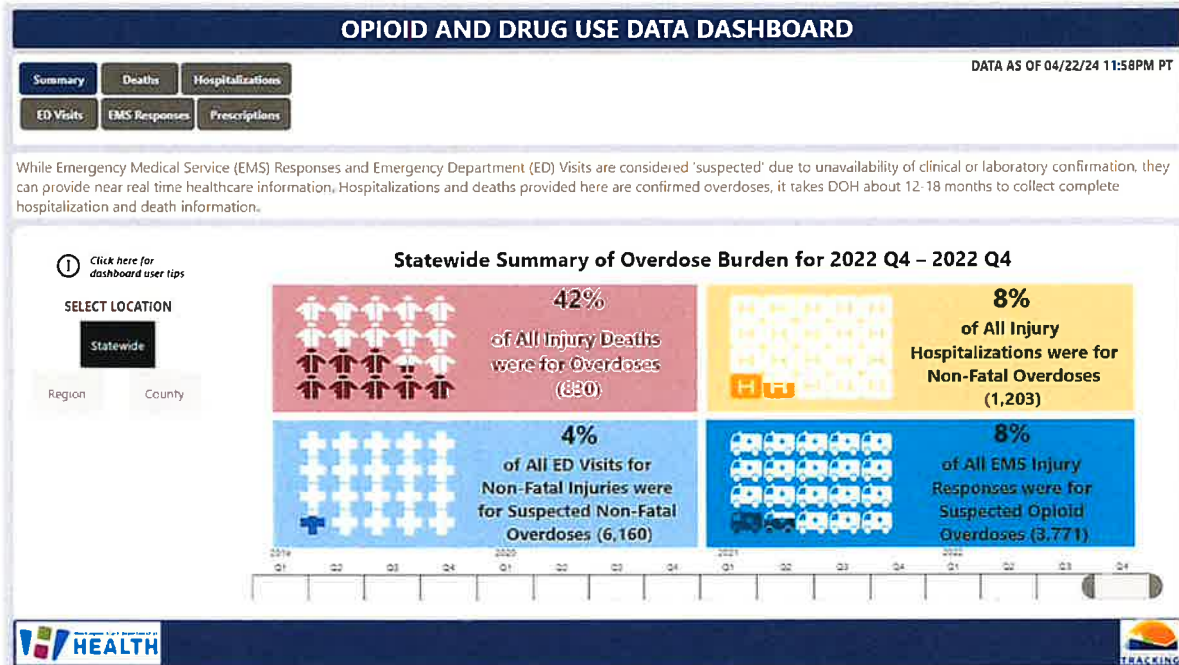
OPIOID AND DRUG USE DATA DASHBOARD

Summary
Deaths
Hospitalizations
ED Visits
EMS Responses
Prescriptions

DATA AS OF 04/22/24 11:58PM PT

While Emergency Medical Service (EMS) Responses and Emergency Department (ED) Visits are considered 'suspected' due to unavailability of clinical or laboratory confirmation, they can provide near real time healthcare information. Hospitalizations and deaths provided here are confirmed overdoses, it takes DOH about 12-18 months to collect complete hospitalization and death information.

Click here for dashboard user tips

SELECT LOCATION
Statewide
Region
County

Statewide Summary of Overdose Burden for 2022 Q4 – 2022 Q4

42%
of All Injury Deaths were for Overdoses
(830)

8%
of All Injury Hospitalizations were for Non-Fatal Overdoses
(1,203)

4%
of All ED Visits for Non-Fatal Injuries were for Suspected Non-Fatal Overdoses (6,160)

8%
of All EMS Injury Responses were for Suspected Opioid Overdoses (3,771)

2019
Q1 Q2 Q3 Q4
2020
Q1 Q2 Q3 Q4
2021
Q1 Q2 Q3 Q4
2022
Q1 Q2 Q3 Q4

HEALTH
TRACKING